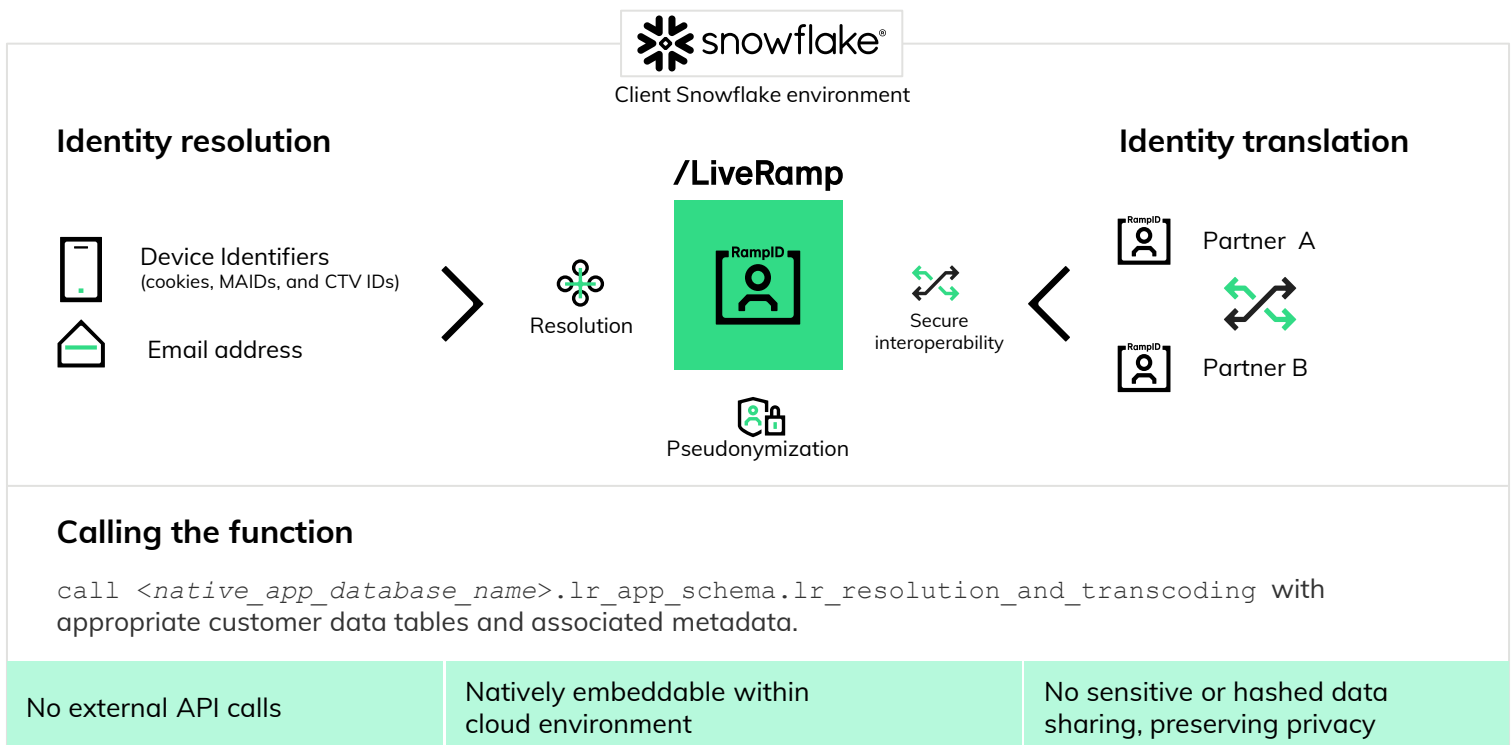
snowflake®

Client Snowflake environment

Identity resolution

Device Identifiers
(cookies, MAIDs, and CTV IDs)

Email address

Resolution

/LiveRamp

RampID

Pseudonymization

Secure interoperability

Identity translation

RampID

Partner A

RampID

Partner B

Calling the function

call <native_app_database_name>.lr_app_schema.lr_resolution_and_transcoding with appropriate customer data tables and associated metadata.

No external API calls

Natively embeddable within cloud environment

No sensitive or hashed data sharing, preserving privacy